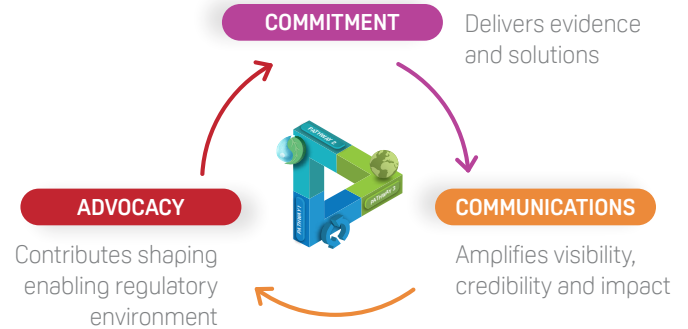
COMMITMENT

Delivers evidence and solutions

PATHWAY 1

PATHWAY 2

PATHWAY 3

ADVOCACY

Contributes shaping enabling regulatory environment

COMMUNICATIONS

Amplifies visibility, credibility and impact